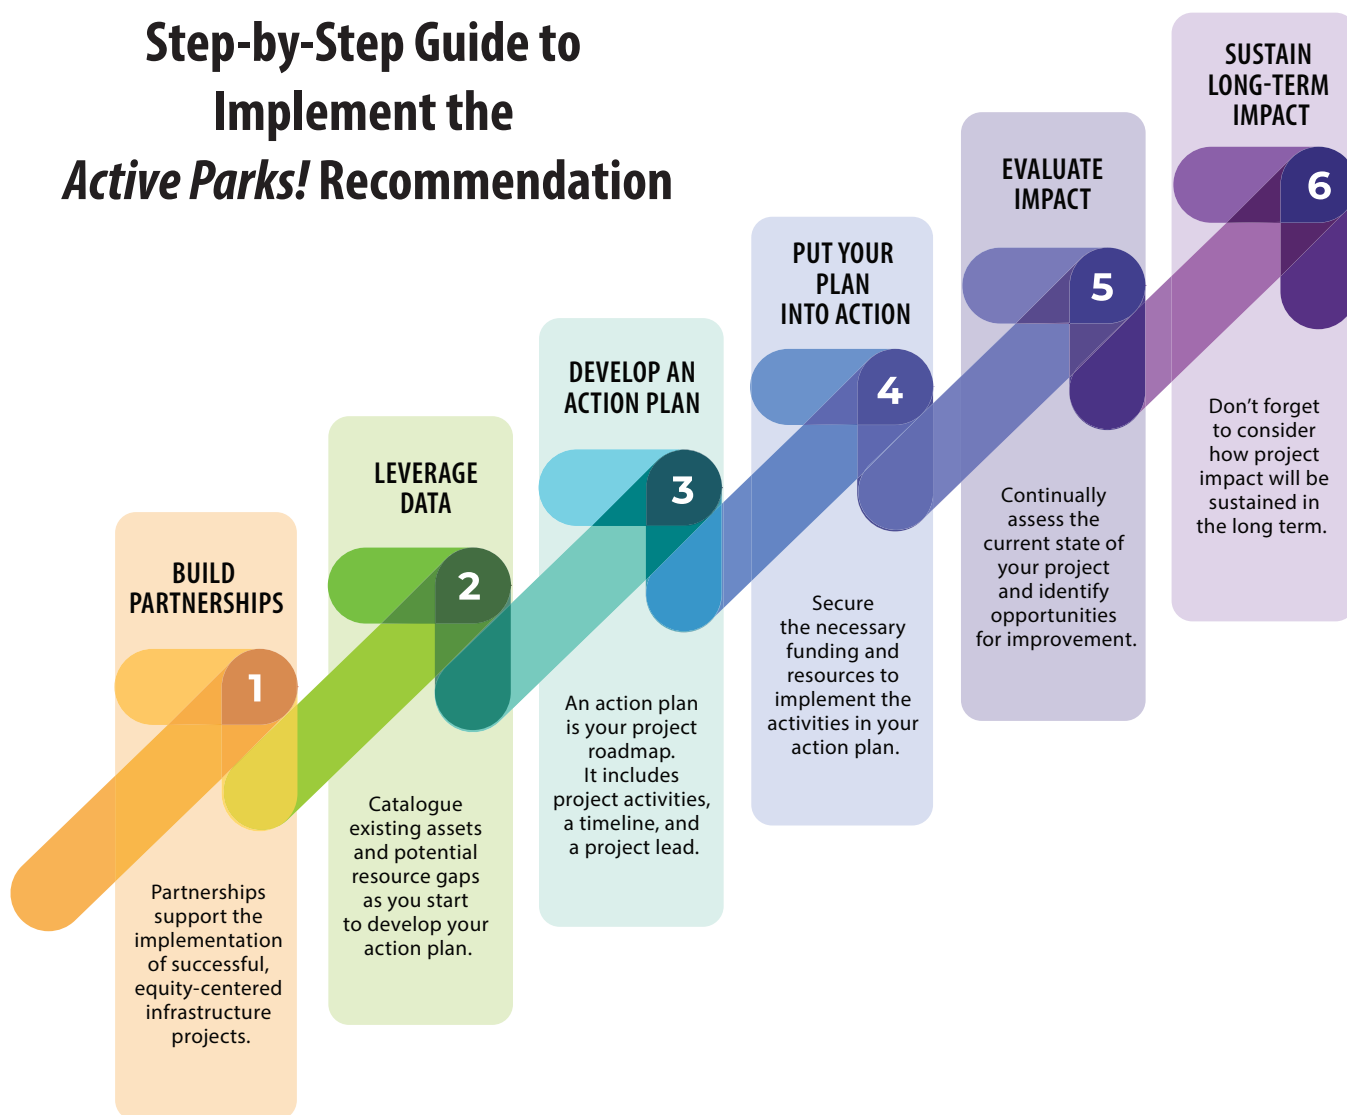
Step-by-Step Guide to Implement the *Active Parks!* Recommendation

BUILD PARTNERSHIPS

1

Partnerships support the implementation of successful, equity-centered infrastructure projects.

LEVERAGE DATA

2

Catalogue existing assets and potential resource gaps as you start to develop your action plan.

DEVELOP AN ACTION PLAN

3

An action plan is your project roadmap. It includes project activities, a timeline, and a project lead.

PUT YOUR PLAN INTO ACTION

4

Secure the necessary funding and resources to implement the activities in your action plan.

EVALUATE IMPACT

5

Continually assess the current state of your project and identify opportunities for improvement.

SUSTAIN LONG-TERM IMPACT

6

Don't forget to consider how project impact will be sustained in the long term.